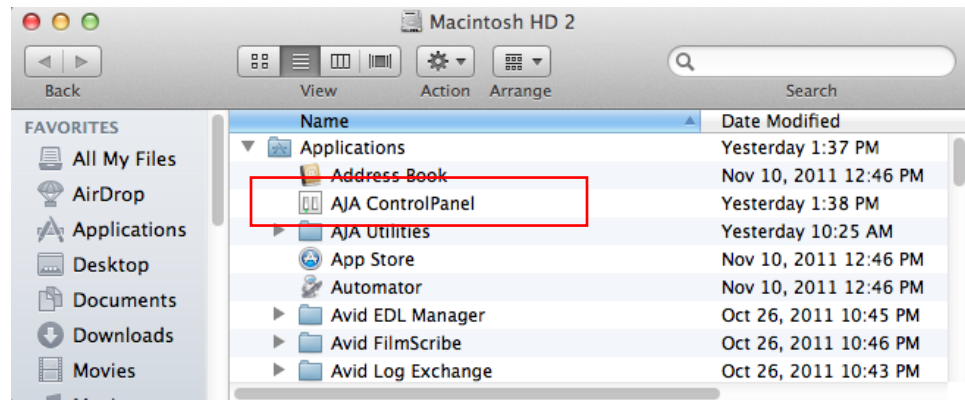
Macintosh HD 2

Back

View

Action

Arrange

Search

FAVORITES

All My Files

AirDrop

Applications

Desktop

Documents

Downloads

Movies

| Name | Date Modified |
|---|---|
| Applications | Yesterday 1:37 PM |
| Address Book | Nov 10, 2011 12:46 PM |
| AJA ControlPanel | Yesterday 1:38 PM |
| AJA Utilities | Yesterday 10:25 AM |
| App Store | Nov 10, 2011 12:46 PM |
| Automator | Nov 10, 2011 12:46 PM |
| Avid EDL Manager | Oct 26, 2011 10:45 PM |
| Avid FilmScribe | Oct 26, 2011 10:46 PM |
| Avid Log Exchange | Oct 26, 2011 10:43 PM |